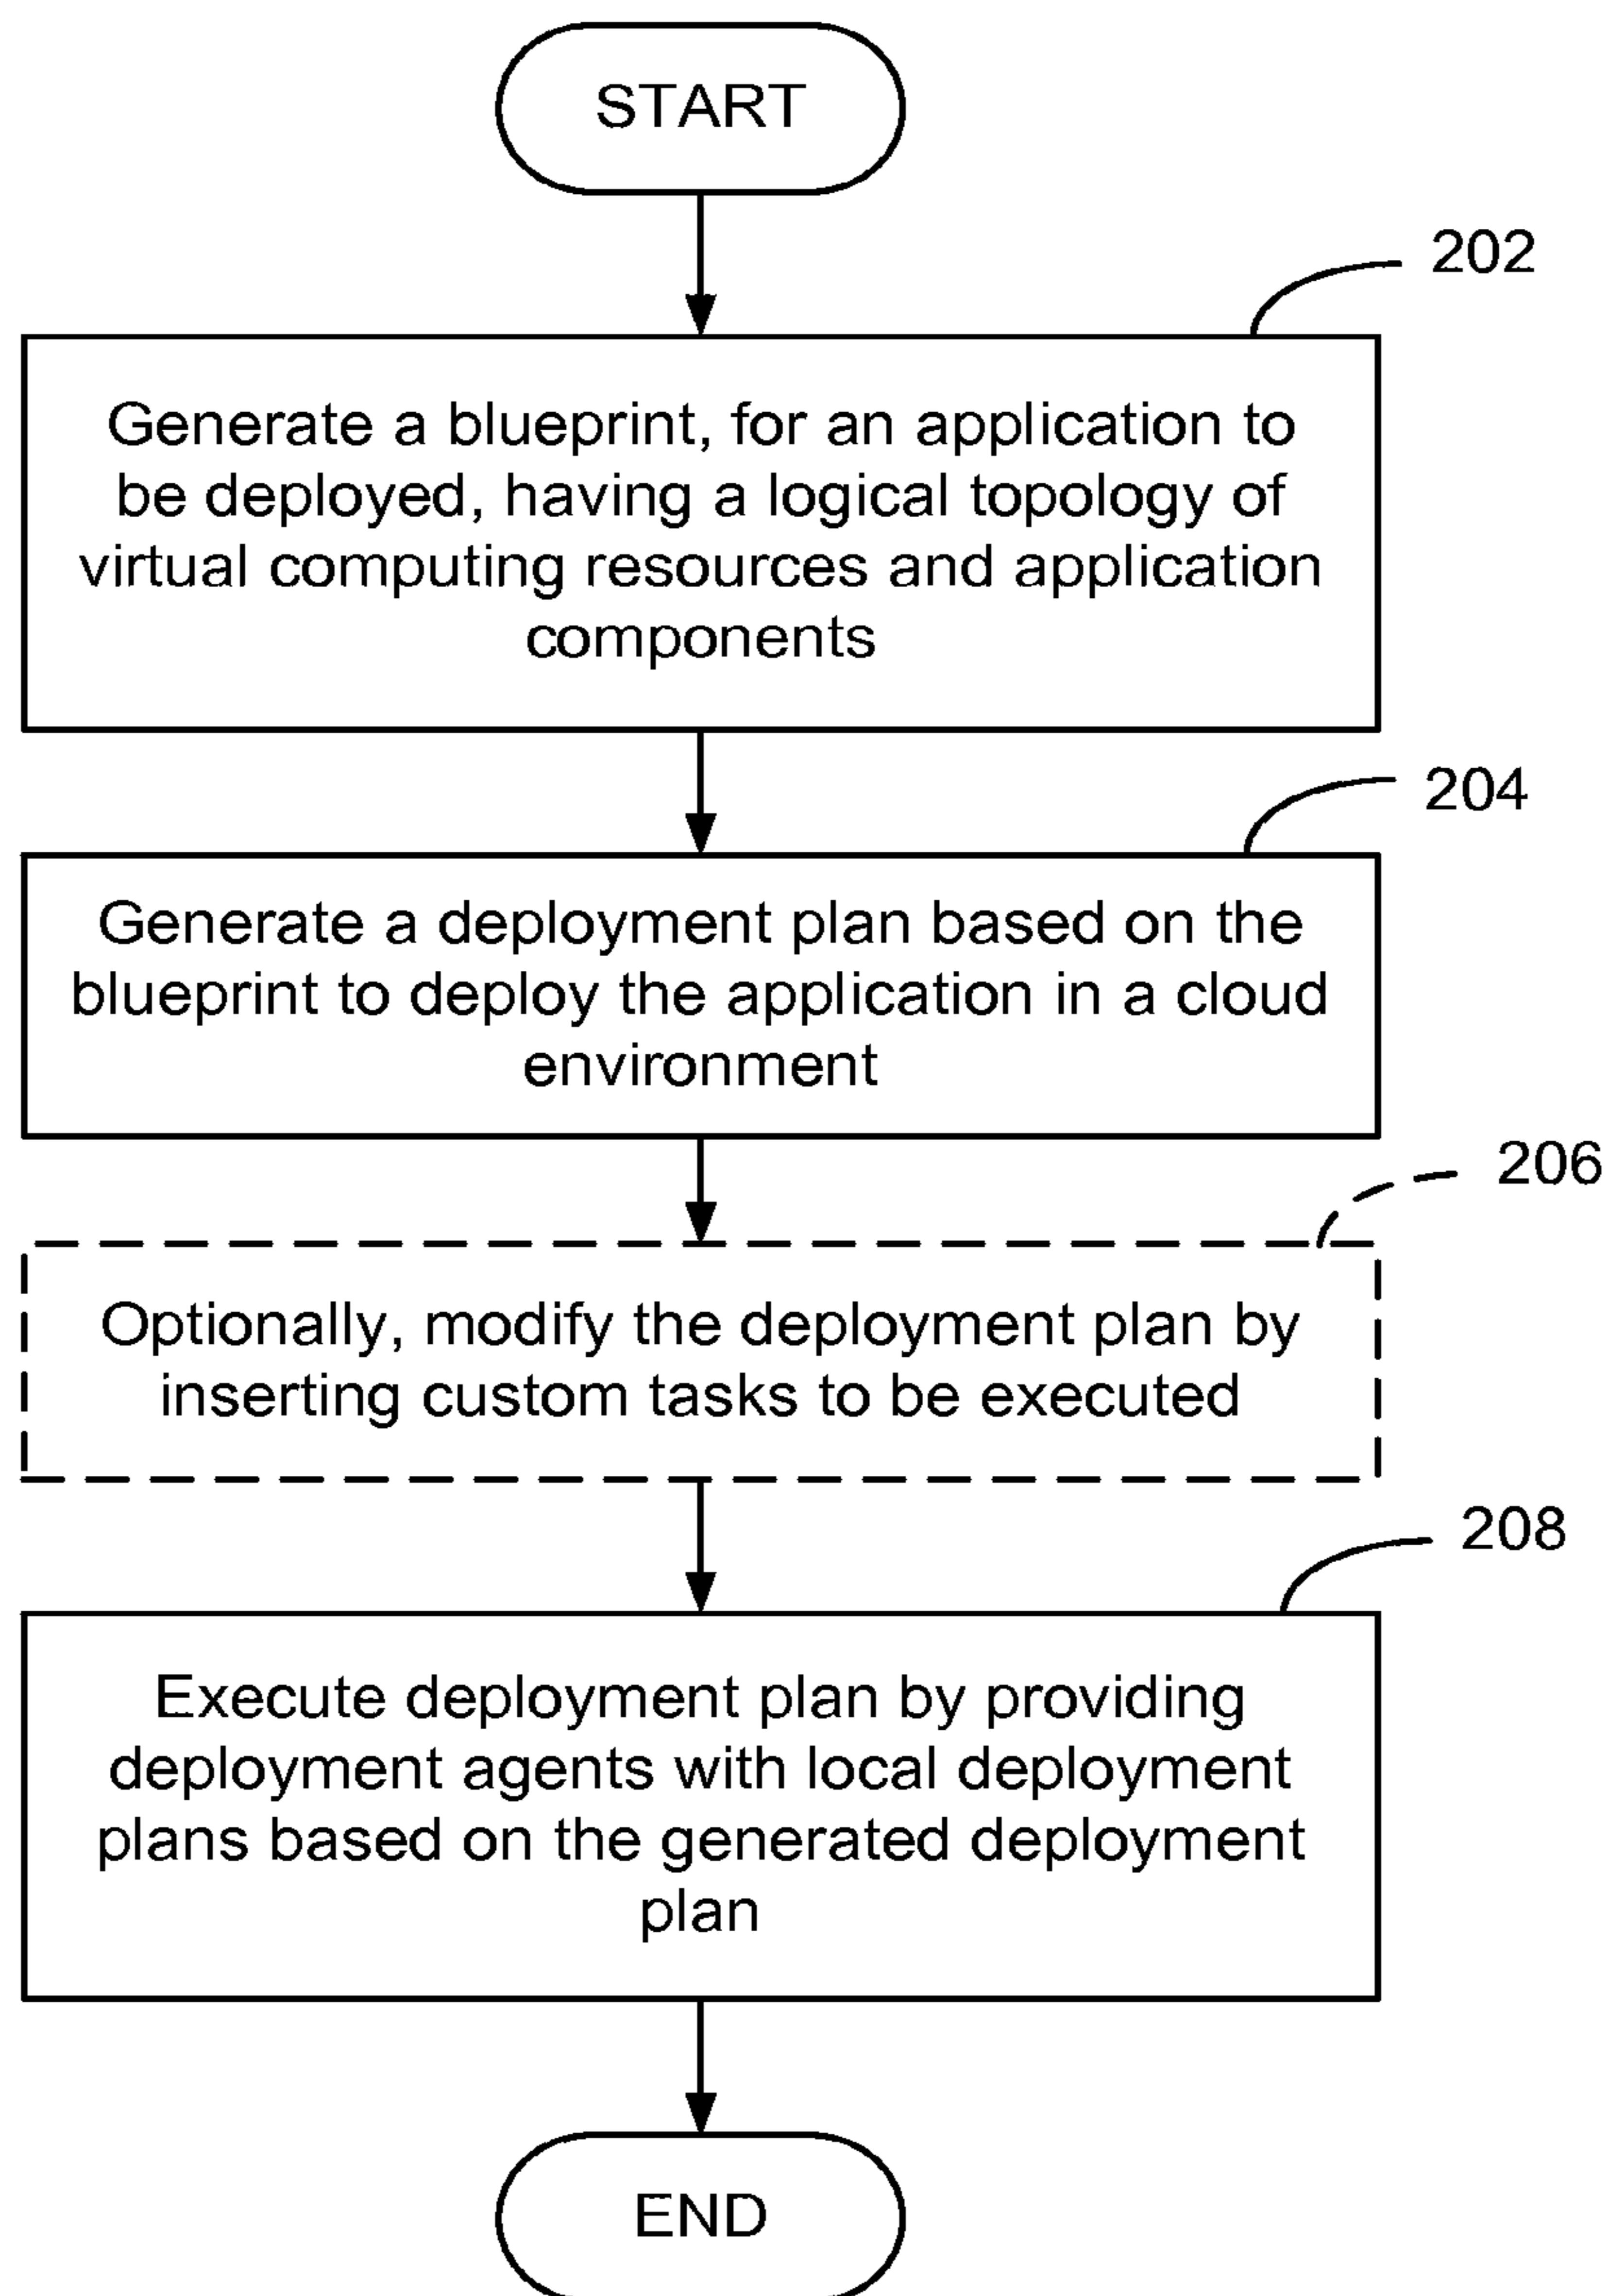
START

202

Generate a blueprint, for an application to be deployed, having a logical topology of virtual computing resources and application components

204

Generate a deployment plan based on the blueprint to deploy the application in a cloud environment

206

Optionally, modify the deployment plan by inserting custom tasks to be executed

208

Execute deployment plan by providing deployment agents with local deployment plans based on the generated deployment plan

END